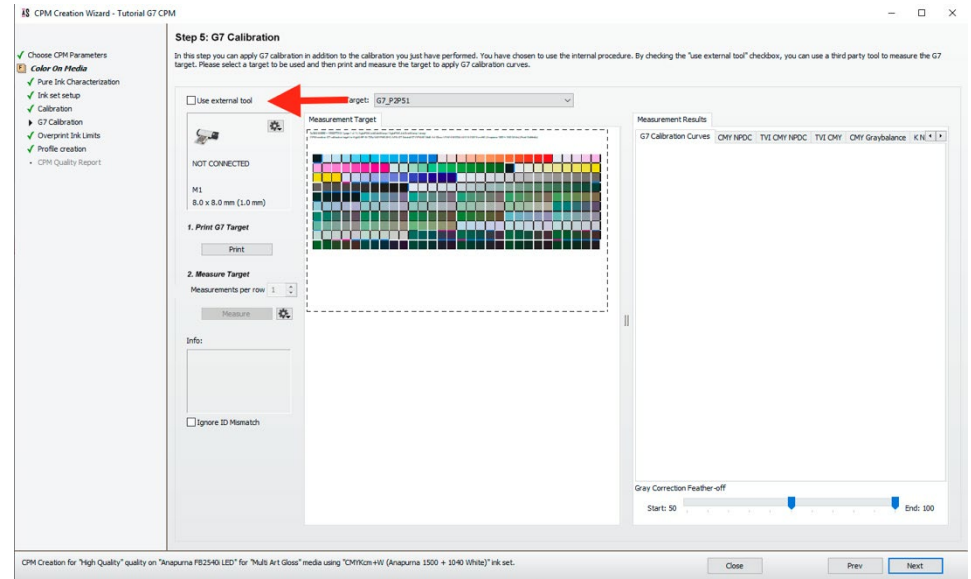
CPM Creation Wizard - Tutorial G7 CPM

Choose CPM Parameters
Color On Media
Pure Ink Characterization
Ink set setup
Calibration
G7 Calibration
Overprint Ink Limits
Profile creation
CPM Quality Report

Step 5: G7 Calibration

In this step you can apply G7 calibration in addition to the calibration you just have performed. You have chosen to use the internal procedure. By checking the "use external tool" checkbox, you can use a third party tool to measure the G7 target. Please select a target to be used and then print and measure the target to apply G7 calibration curves.

Use external tool

Target: G7_P2P51

NOT CONNECTED

M1
8.0 x 8.0 mm (1.0 mm)

1. Print G7 Target
Print

2. Measure Target
Measurements per row 1

Measure

Info:

Ignore ID Mismatch

Measurement Target

Measurement Results

G7 Calibration Curves | CMY NPDC | TVI CMY NPDC | TVI CMY | CMY Graybalance | K N

Gray Correction Feather-off
Start: 50
End: 100

CPM Creation for "High Quality" quality on "Anapurna FB2540i LED" for "Multi Art Gloss" media using "CMYKcm+W (Anapurna 1500 + 1040 White)" ink set.

Close
Prev
Next